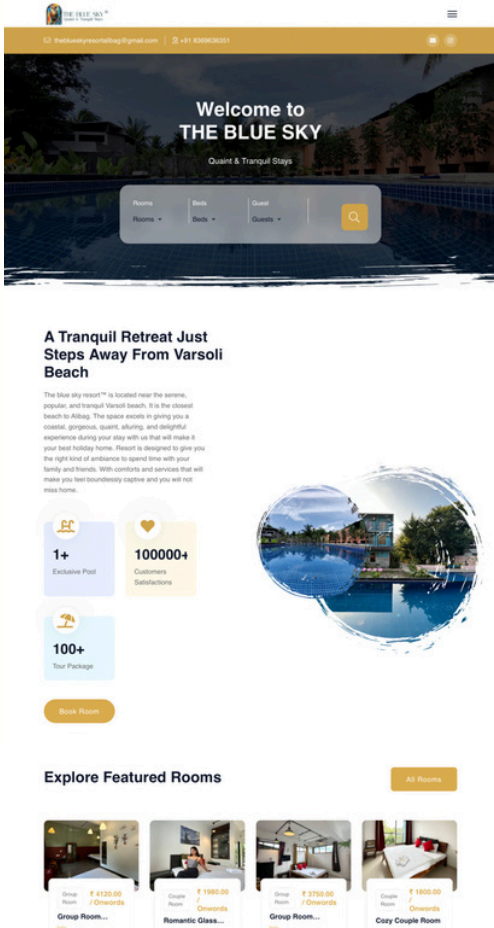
THE BLUE SKY™
Quaint & Tranquil Stays

theblueskyresortalibag@gmail.com | +91 8369636351

Welcome to
THE BLUE SKY

Quaint & Tranquil Stays

Rooms
Rooms

Beds
Beds

Guest
Guests

A Tranquil Retreat Just Steps Away From Varsoli Beach

The blue sky resort™ is located near the serene, popular, and tranquil Varsoli beach. It is the closest beach to Alibag. The space excels in giving you a coastal, gorgeous, quaint, alluring, and delightful experience during your stay with us that will make it your best holiday home. Resort is designed to give you the right kind of ambiance to spend time with your family and friends. With comforts and services that will make you feel boundlessly captive and you will not miss home.

1+
Exclusive Pool

100000+
Customers Satisfactions

100+
Tour Package

Book Room

Explore Featured Rooms

All Rooms

Group Room
₹ 4120.00 / Onwords
Group Room...

Couple Room
₹ 1980.00 / Onwords
Romantic Glass...

Group Room
₹ 3750.00 / Onwords
Group Room...

Couple Room
₹ 1800.00 / Onwords
Cozy Couple Room